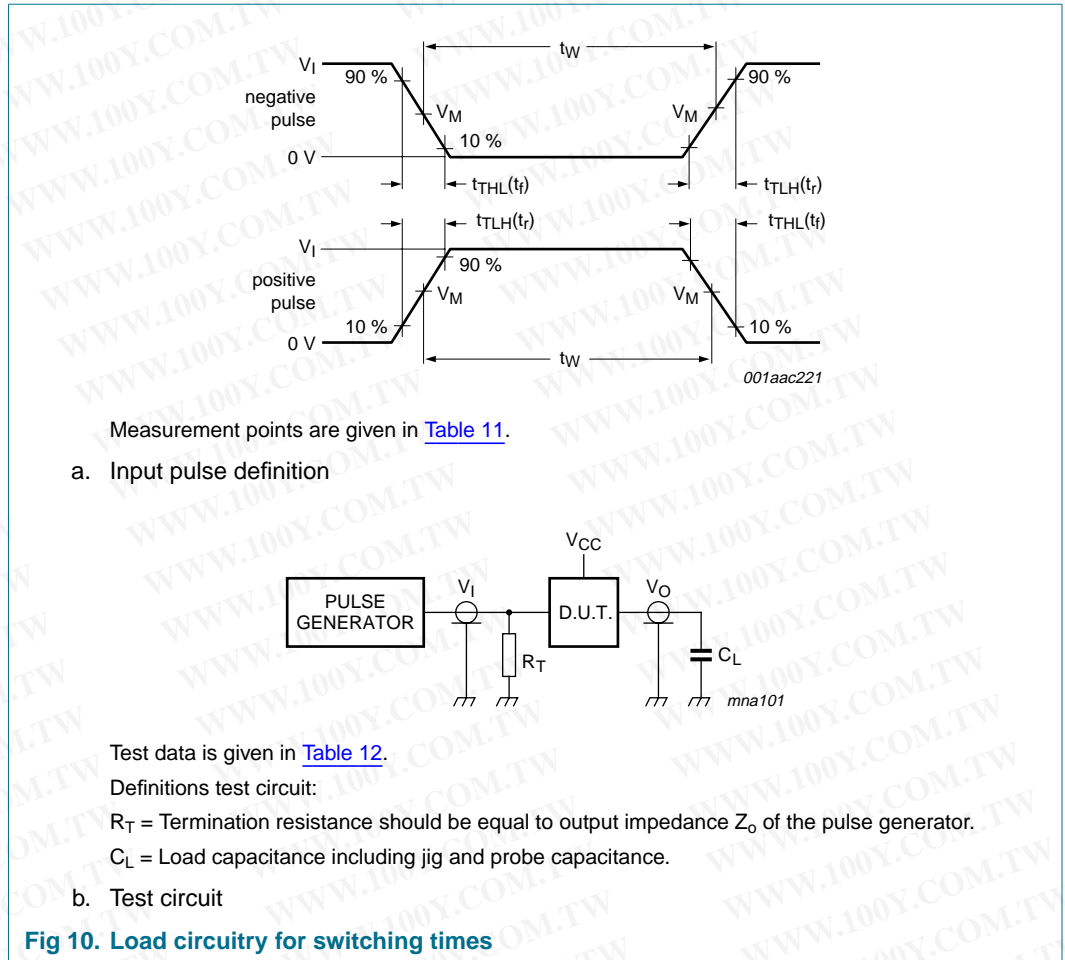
$t_W$

$V_I$

90 %

90 %

negative pulse

$V_M$

$V_M$

10 %

0 V

$t_{THL}(t_f)$

$t_{TLH}(t_r)$

$t_{TLH}(t_r)$

$t_{THL}(t_f)$

$V_I$

90 %

positive pulse

$V_M$

$V_M$

10 %

10 %

0 V

$t_W$

001aac221

Measurement points are given in Table 11.

a. Input pulse definition

$V_{CC}$

$V_I$

$V_O$

PULSE GENERATOR

D.U.T.

$R_T$

$C_L$

mna101

Test data is given in Table 12.

Definitions test circuit:

$R_T$ = Termination resistance should be equal to output impedance $Z_o$ of the pulse generator.

$C_L$ = Load capacitance including jig and probe capacitance.

b. Test circuit

Fig 10. Load circuitry for switching times

WWW.100Y.COM.TW